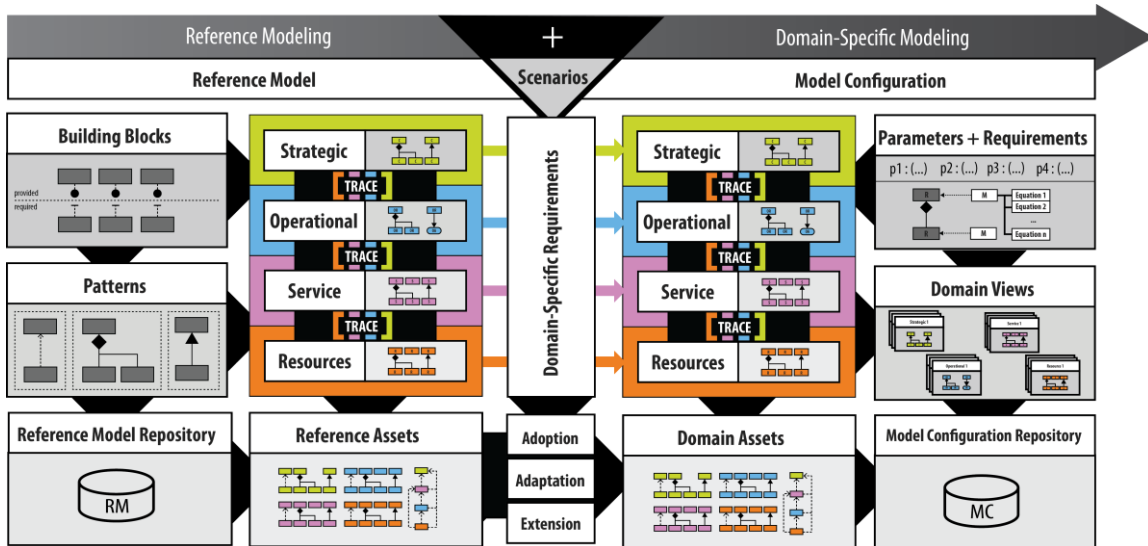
Reference Modeling

+

Domain-Specific Modeling

Reference Model

Scenarios

Model Configuration

Building Blocks

provided

required

Patterns

Strategic

TRACE

Operational

TRACE

Service

TRACE

Resources

Domain-Specific Requirements

Strategic

TRACE

Operational

TRACE

Service

TRACE

Resources

Parameters + Requirements

p1 : (...) p2 : (...) p3 : (...) p4 : (...)

M

Equation 1

Equation 2

...

M

Equation n

Domain Views

Strategic 1

Service 1

Operational 1

Resources 1

Reference Model Repository

RM

Reference Assets

Adoption

Adaptation

Extension

Domain Assets

Model Configuration Repository

MC